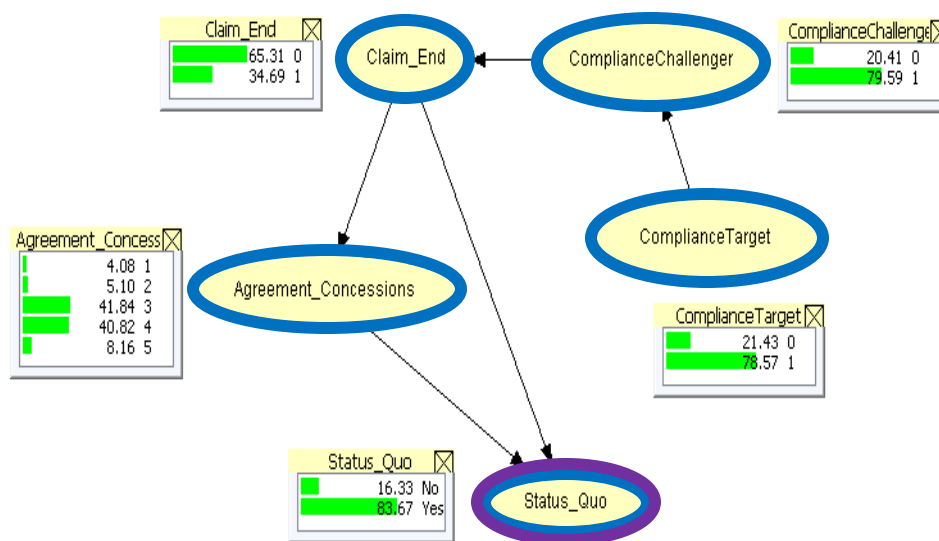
Claim_End
65.31 0
34.69 1

Claim_End

ComplianceChallenger

ComplianceChallenge
20.41 0
79.59 1

Agreement_Concess
4.08 1
5.10 2
41.84 3
40.82 4
8.16 5

Agreement_Concessions

ComplianceTarget

ComplianceTarget
21.43 0
78.57 1

Status_Quo
16.33 No
83.67 Yes

Status_Quo